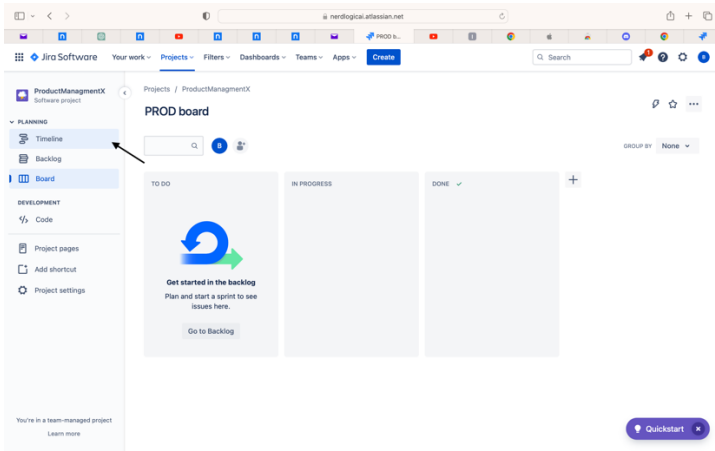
nerdlogicai.atlassian.net

PROD b...

Jira Software Your work Projects Filters Dashboards Teams Apps Create

Search

ProductManagmentX
Software project

PLANNING

Timeline

Backlog

Board

DEVELOPMENT

Code

Project pages

Add shortcut

Project settings

You're in a team-managed project

Learn more

Projects / ProductManagmentX

PROD board

B

GROUP BY None

TO DO

IN PROGRESS

DONE

Get started in the backlog

Plan and start a sprint to see issues here.

Go to Backlog

Quickstart